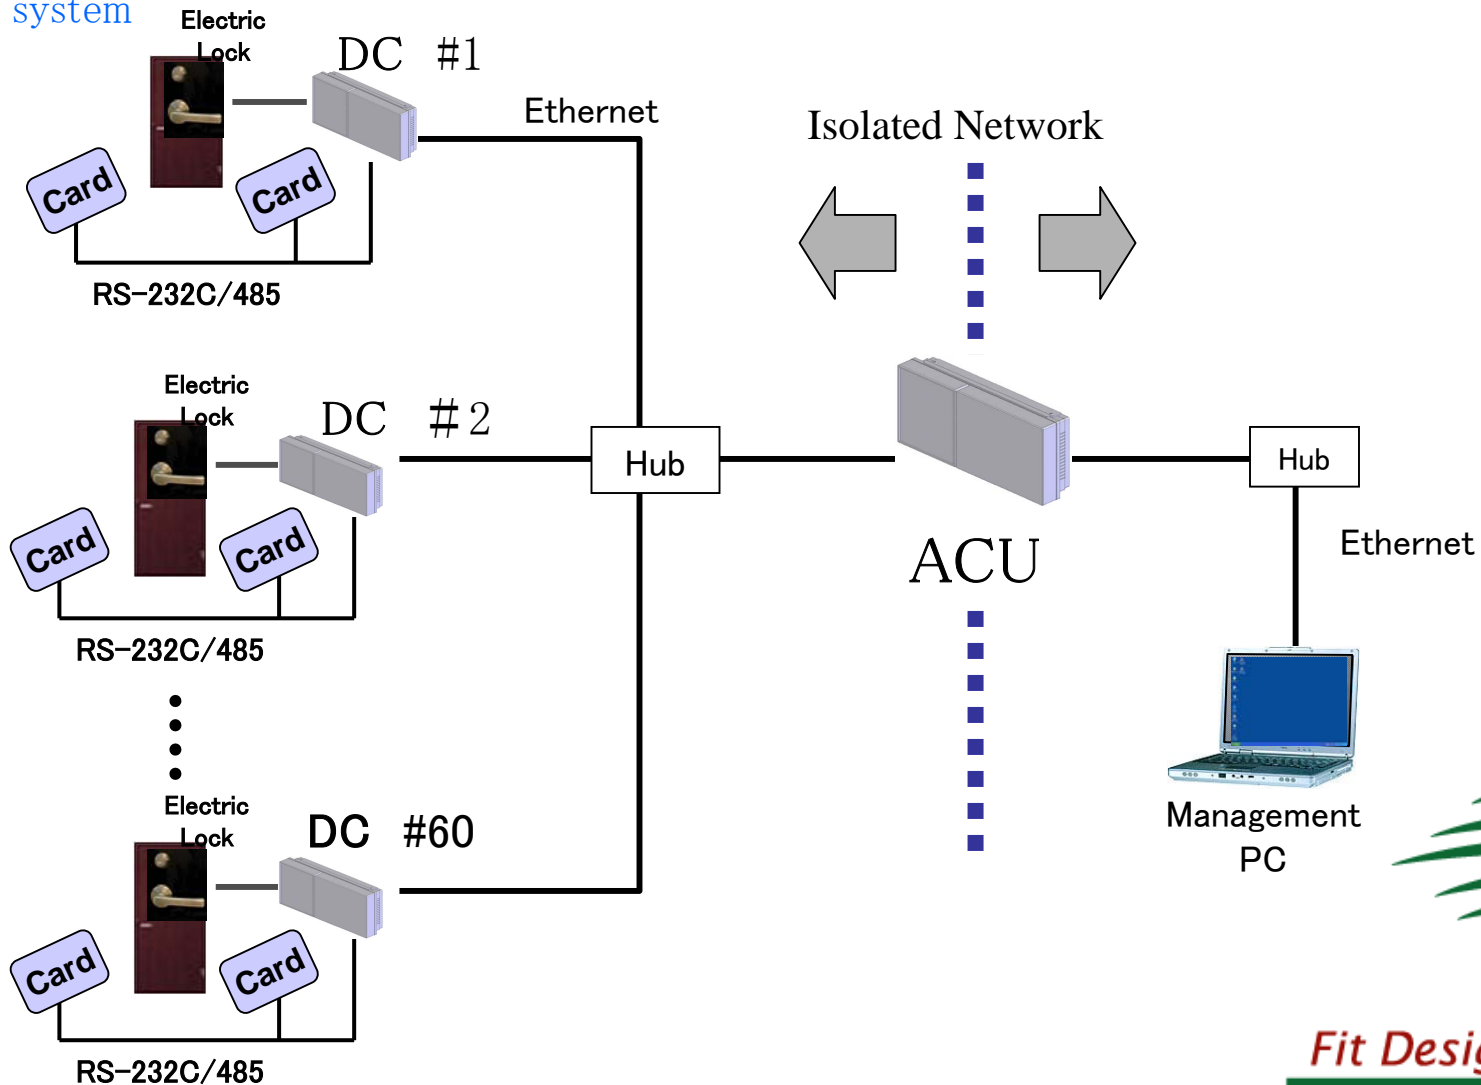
system

Electric Lock

DC #1

Card

Card

Ethernet

Isolated Network

RS-232C/485

Electric Lock

DC #2

Card

Card

Hub

ACU

Hub

Ethernet

RS-232C/485

Electric Lock

DC #60

Card

Card

Management PC

RS-232C/485

Fit Desi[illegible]